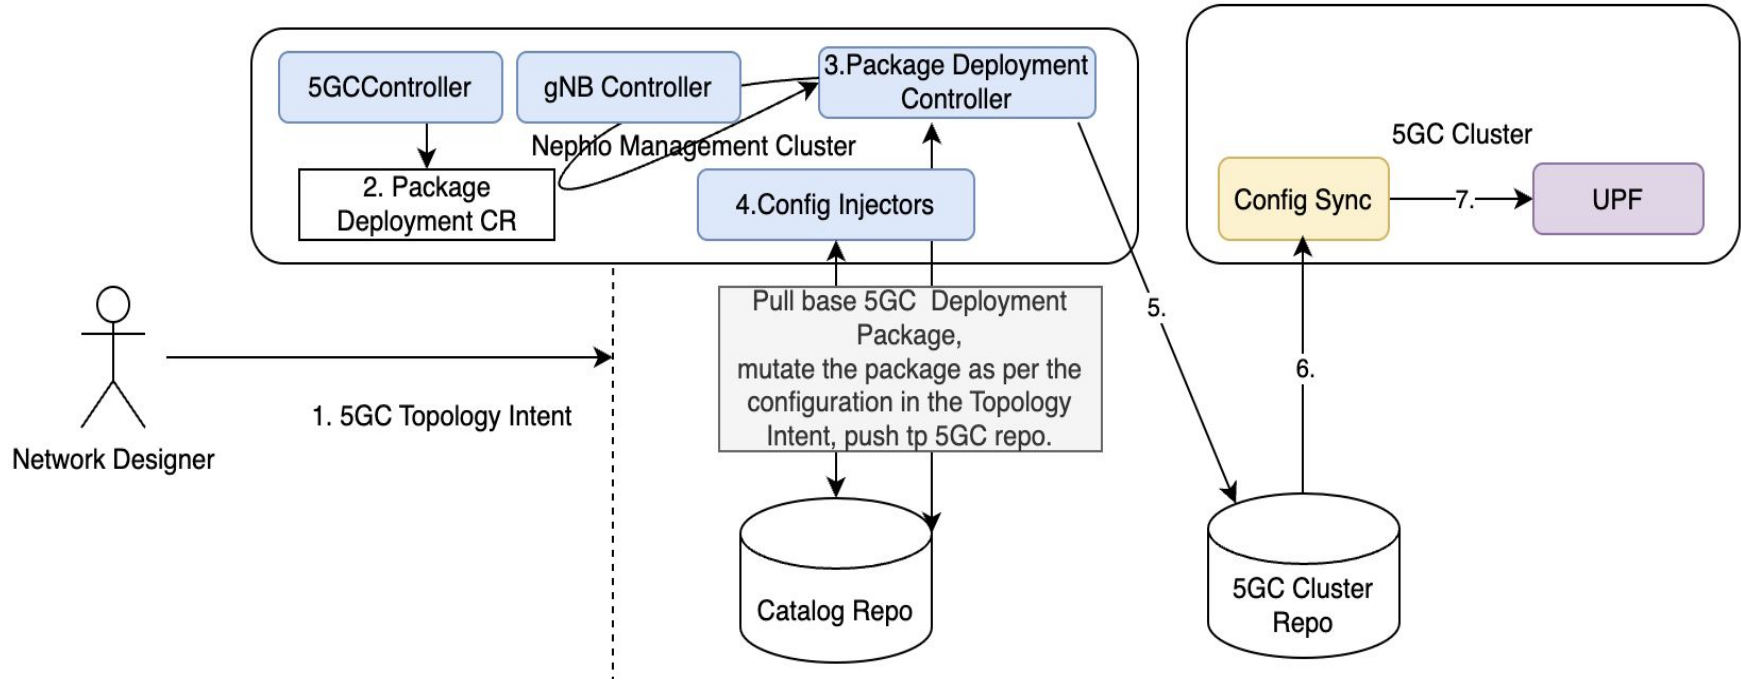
5GCController

gNB Controller

3.Package Deployment Controller

Nephio Management Cluster

2. Package Deployment CR

4.Config Injectors

5GC Cluster

Config Sync

7.

UPF

Network Designer

1. 5GC Topology Intent

Pull base 5GC Deployment Package, mutate the package as per the configuration in the Topology Intent, push tp 5GC repo.

5.

6.

Catalog Repo

5GC Cluster Repo